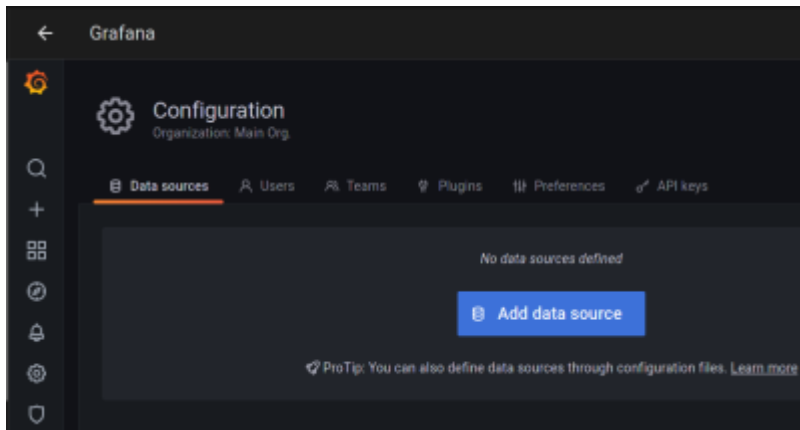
Grafana

Configuration
Organization: Main Org.

Data sources Users Teams Plugins Preferences API keys

No data sources defined

Add data source

ProTip: You can also define data sources through configuration files. Learn more